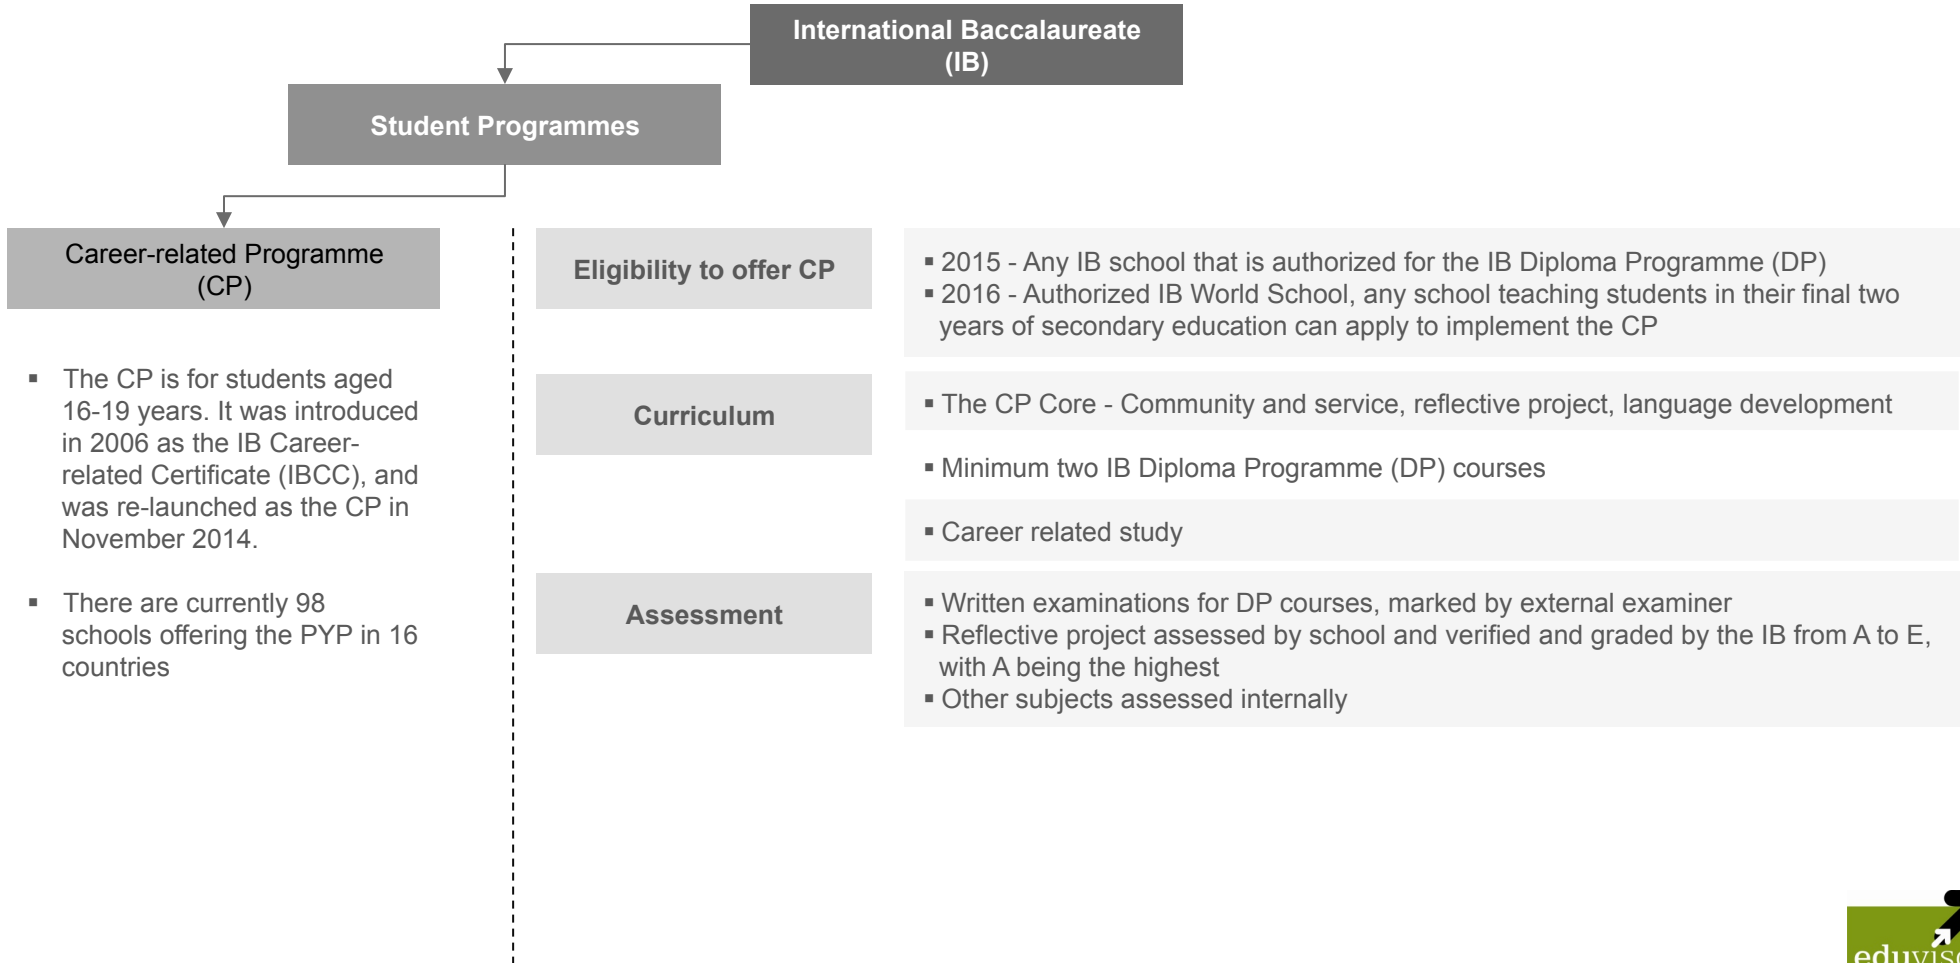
International Baccalaureate (IB)

Student Programmes

Career-related Programme (CP)

- The CP is for students aged 16-19 years. It was introduced in 2006 as the IB Career-related Certificate (IBCC), and was re-launched as the CP in November 2014.

- There are currently 98 schools offering the PYP in 16 countries

Eligibility to offer CP

- 2015 - Any IB school that is authorized for the IB Diploma Programme (DP)
- 2016 - Authorized IB World School, any school teaching students in their final two years of secondary education can apply to implement the CP

Curriculum

- The CP Core - Community and service, reflective project, language development

- Minimum two IB Diploma Programme (DP) courses

- Career related study

Assessment

- Written examinations for DP courses, marked by external examiner
- Reflective project assessed by school and verified and graded by the IB from A to E, with A being the highest
- Other subjects assessed internally

eduvis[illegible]